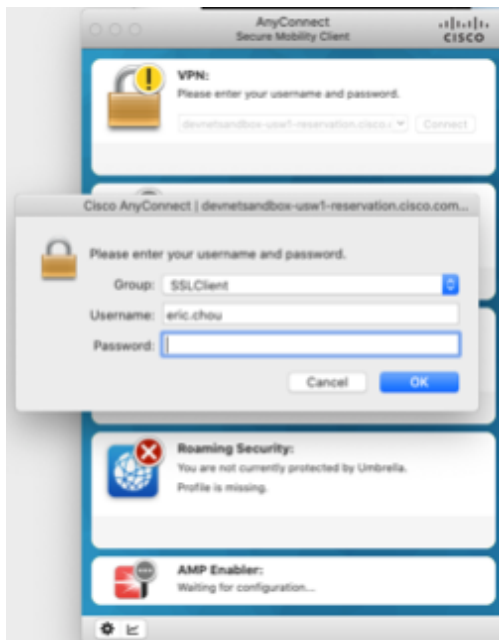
AnyConnect
Secure Mobility Client

cisco

VPN:
Please enter your username and password.

devnetsandbox-usw1-reservation.cisco.c

Connect

Cisco AnyConnect | devnetsandbox-usw1-reservation.cisco.com...

Please enter your username and password.

Group: SSLClient

Username: eric.chou

Password:

Cancel

OK

Roaming Security:
You are not currently protected by Umbrella.
Profile is missing.

AMP Enabler:
Waiting for configuration...